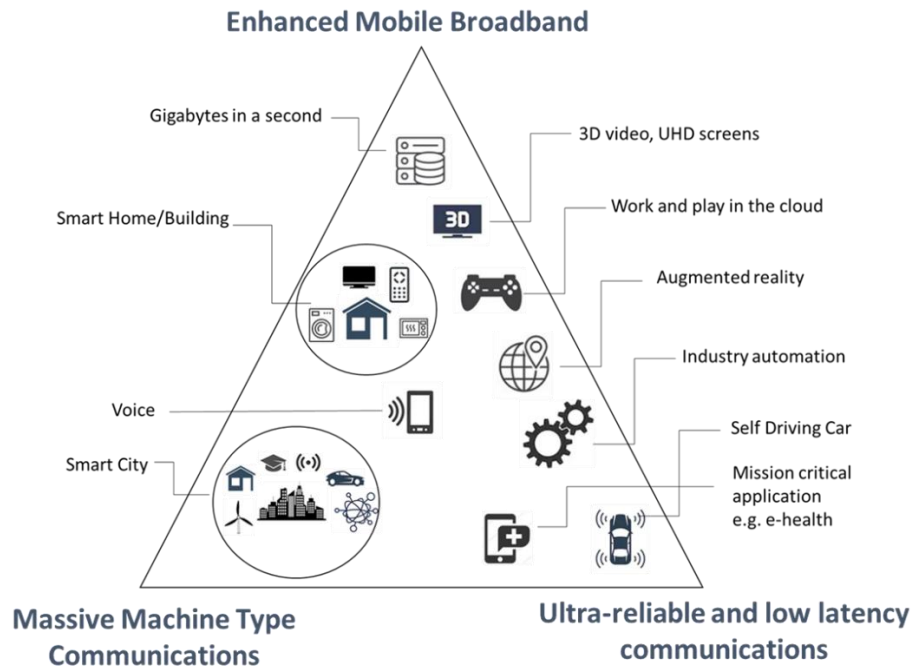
Enhanced Mobile Broadband

Gigabytes in a second

3D video, UHD screens

3D

Smart Home/Building

Work and play in the cloud

Augmented reality

Industry automation

Voice

Self Driving Car

Smart City

Mission critical application e.g. e-health

Massive Machine Type Communications

Ultra-reliable and low latency communications